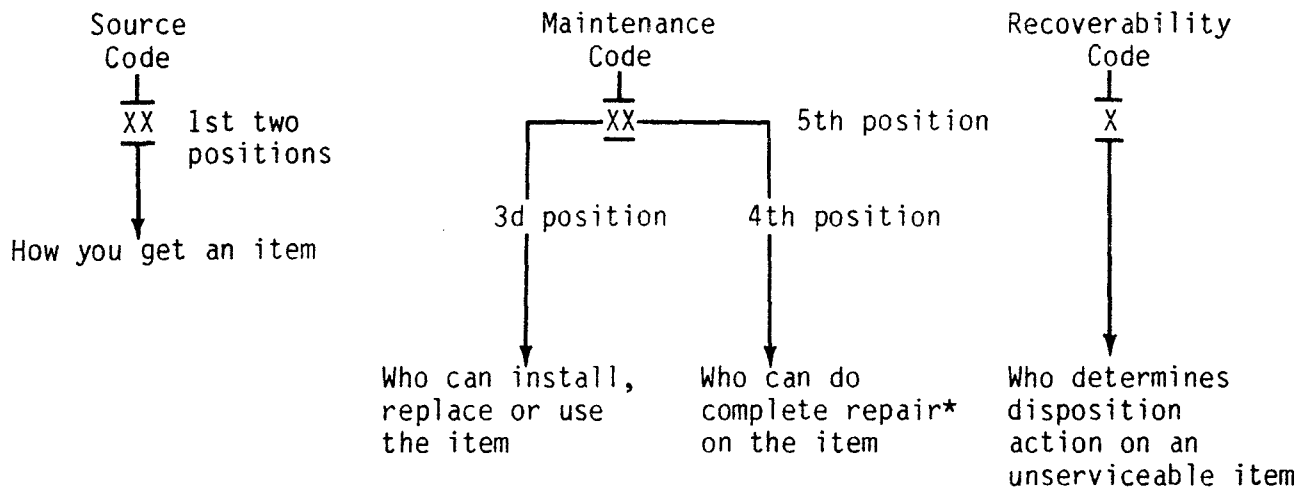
Source Code

XX 1st two positions

How you get an item

Maintenance Code

XX

3d position

Who can install, replace or use the item

4th position

Who can do complete repair* on the item

5th position

Recoverability Code

X

Who determines disposition action on an unserviceable item